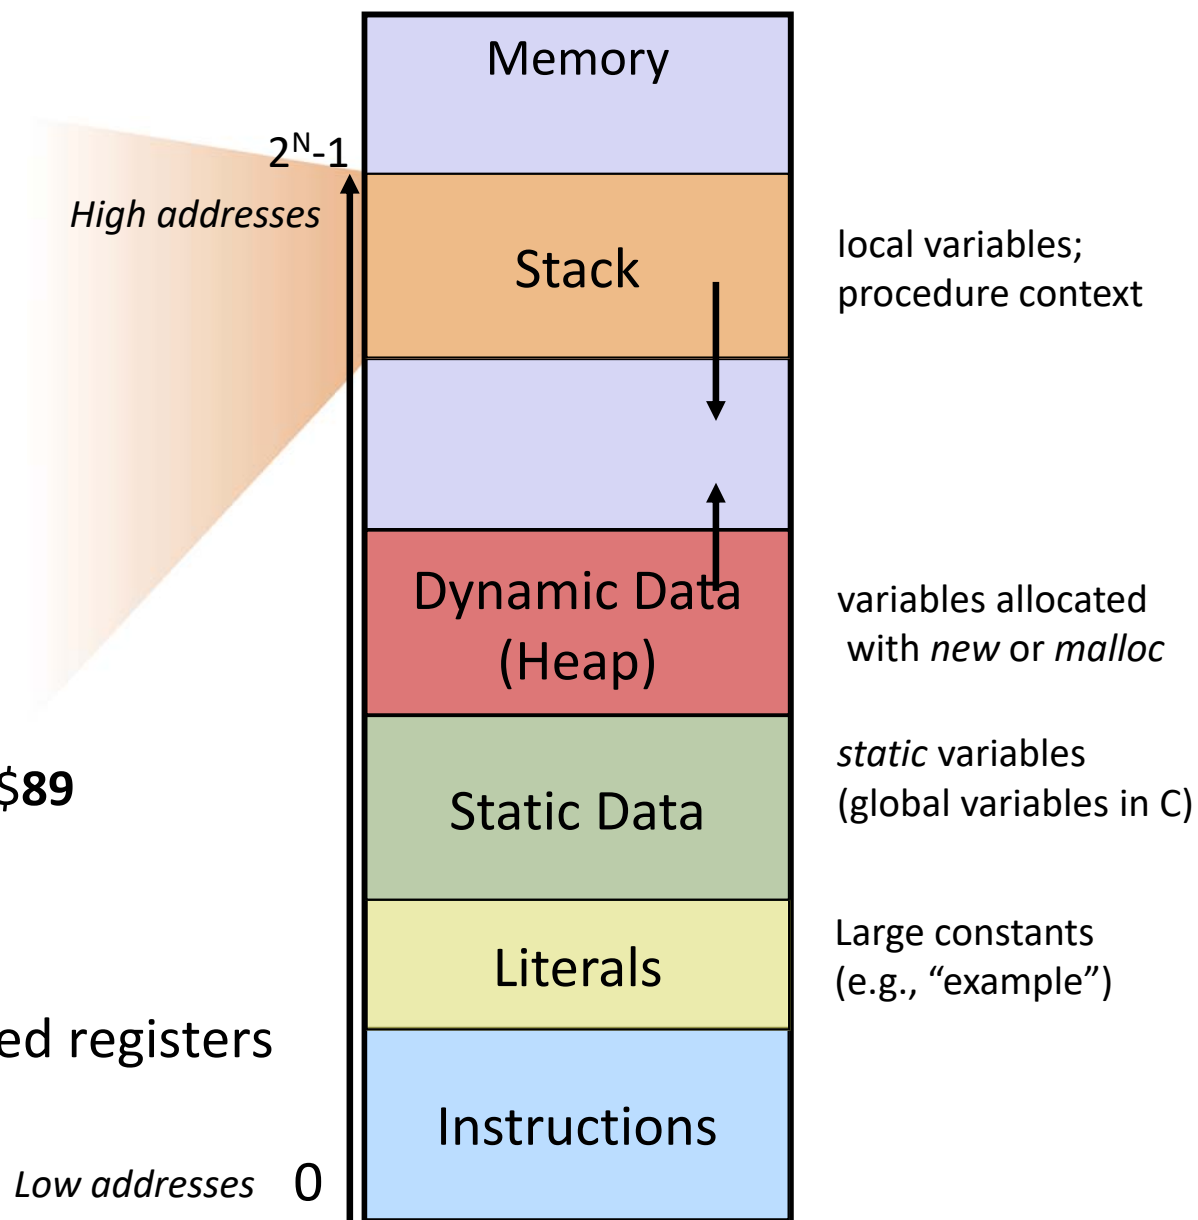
Memory

$2^N$-1

*High addresses*

Stack

local variables; procedure context

Dynamic Data (Heap)

variables allocated with *new* or *malloc*

$89

Static Data

*static* variables (global variables in C)

Literals

Large constants (e.g., “example”)

ed registers

Instructions

*Low addresses* 0